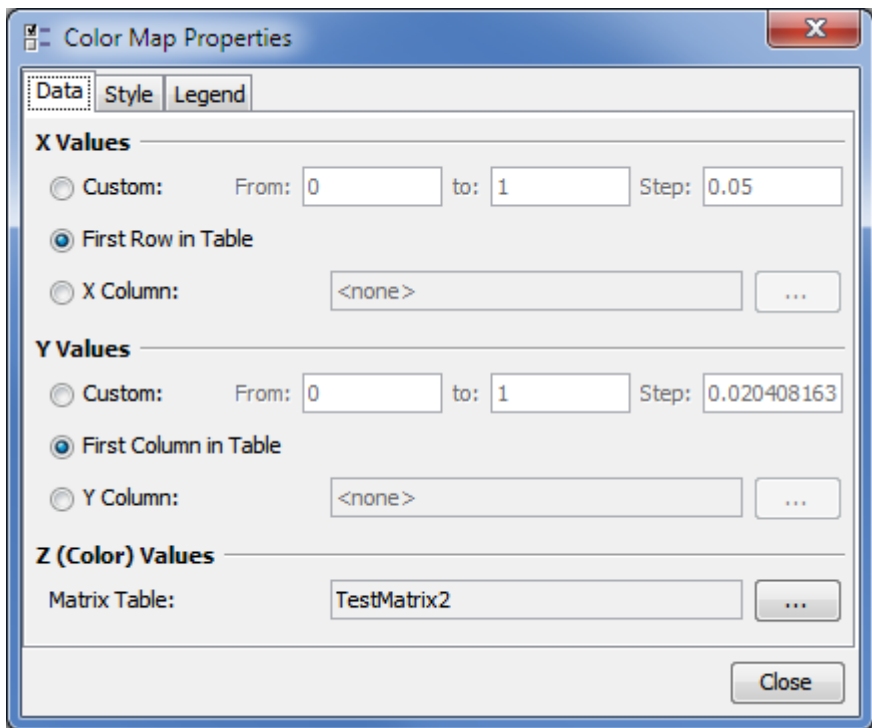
Color Map Properties

Data Style Legend

X Values

Custom: From: 0 to: 1 Step: 0.05

First Row in Table

X Column: <none> ...

Y Values

Custom: From: 0 to: 1 Step: 0.020408163

First Column in Table

Y Column: <none> ...

Z (Color) Values

Matrix Table: TestMatrix2 ...

Close